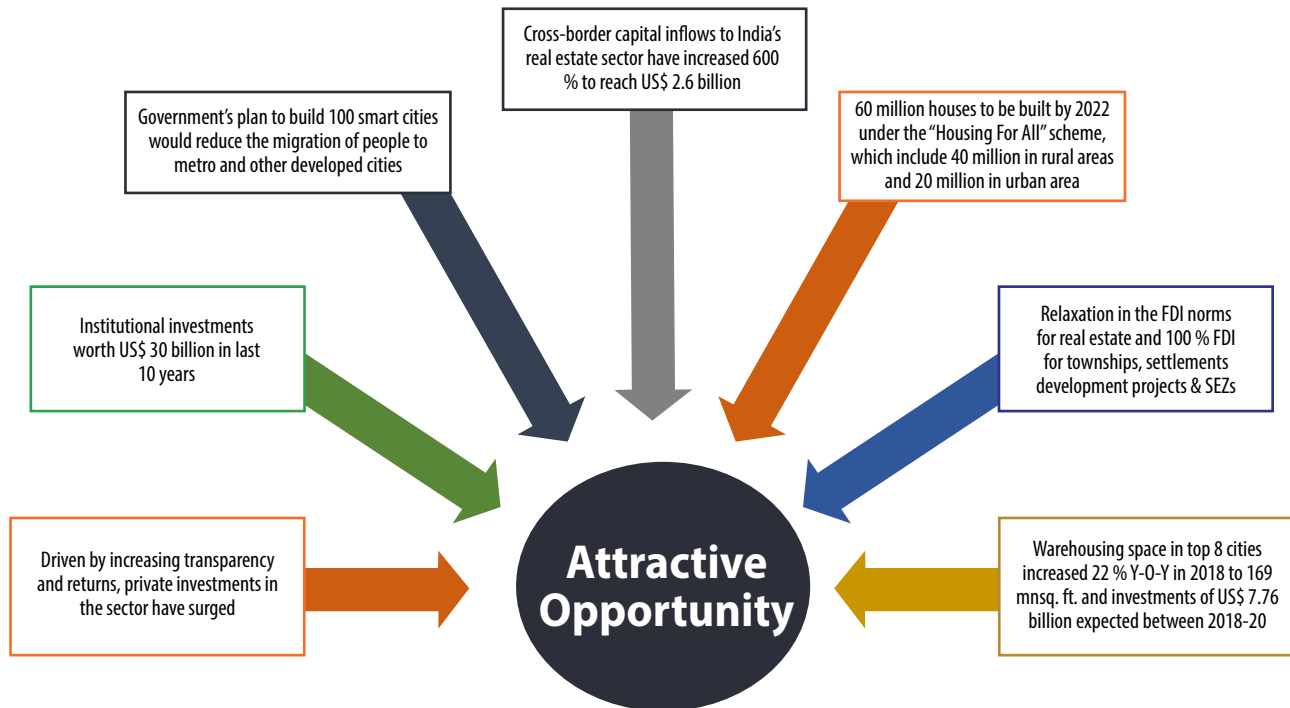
Cross-border capital inflows to India's real estate sector have increased 600 % to reach US$ 2.6 billion

Government's plan to build 100 smart cities would reduce the migration of people to metro and other developed cities

60 million houses to be built by 2022 under the "Housing For All" scheme, which include 40 million in rural areas and 20 million in urban area

Institutional investments worth US$ 30 billion in last 10 years

Relaxation in the FDI norms for real estate and 100 % FDI for townships, settlements development projects & SEZs

Driven by increasing transparency and returns, private investments in the sector have surged

Attractive Opportunity

Warehousing space in top 8 cities increased 22 % Y-O-Y in 2018 to 169 mnsq. ft. and investments of US$ 7.76 billion expected between 2018-20